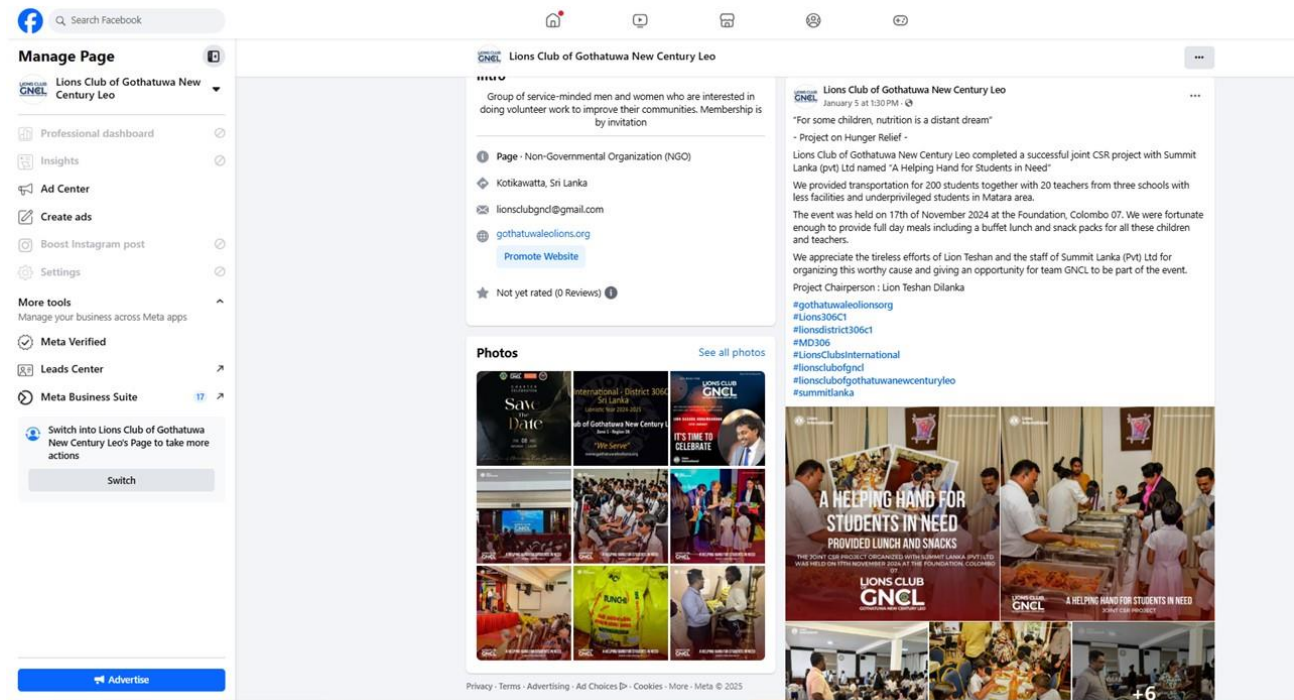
Search Facebook

Manage Page

GNCL Lions Club of Gothatuwa New Century Leo

Professional dashboard

Insights

Ad Center

Create ads

Boost Instagram post

Settings

More tools
Manage your business across Meta apps

Meta Verified

Leads Center

Meta Business Suite 17

Switch into Lions Club of Gothatuwa New Century Leo's Page to take more actions

Switch

Advertise

GNCL Lions Club of Gothatuwa New Century Leo

Intro

Group of service-minded men and women who are interested in doing volunteer work to improve their communities. Membership is by invitation

Page · Non-Governmental Organization (NGO)

Kotikawatta, Sri Lanka

lionsclubgncl@gmail.com

gothatuwaleolions.org

Promote Website

Not yet rated (0 Reviews)

Photos

See all photos

Save the Date

International - District 306C1 Sri Lanka
ub of Gothatuwa New Century L
"We Serve"

LIONS CLUB GNCL
IT'S TIME TO CELEBRATE

Privacy · Terms · Advertising · Ad Choices · Cookies · More · Meta © 2025

Lions Club of Gothatuwa New Century Leo
January 5 at 1:30 PM

"For some children, nutrition is a distant dream"

- Project on Hunger Relief -

Lions Club of Gothatuwa New Century Leo completed a successful joint CSR project with Summit Lanka (pvt) Ltd named "A Helping Hand for Students in Need"

We provided transportation for 200 students together with 20 teachers from three schools with less facilities and underprivileged students in Matara area.

The event was held on 17th of November 2024 at the Foundation, Colombo 07. We were fortunate enough to provide full day meals including a buffet lunch and snack packs for all these children and teachers.

We appreciate the tireless efforts of Lion Teshan and the staff of Summit Lanka (Pvt) Ltd for organizing this worthy cause and giving an opportunity for team GNCL to be part of the event.

Project Chairperson : Lion Teshan Dilanka

#gothatuwaleolionsorg
#Lions306C1
#lionsdistrict306c1
#MD306
#LionsClubsInternational
#lionsclubofgncl
#lionsclubofgothatuwanewcenturyleo
#summitlanka

A HELPING HAND FOR STUDENTS IN NEED
PROVIDED LUNCH AND SNACKS
THE JOINT CSR PROJECT ORGANIZED WITH SUMMIT LANKA (PVT) LTD WAS HELD ON 17TH NOVEMBER 2024 AT THE FOUNDATION, COLOMBO 07
LIONS CLUB GNCL
GOTHATUWA NEW CENTURY LEO

GNCL A HELPING HAND FOR STUDENTS IN NEED
JOINT CSR PROJECT

+6